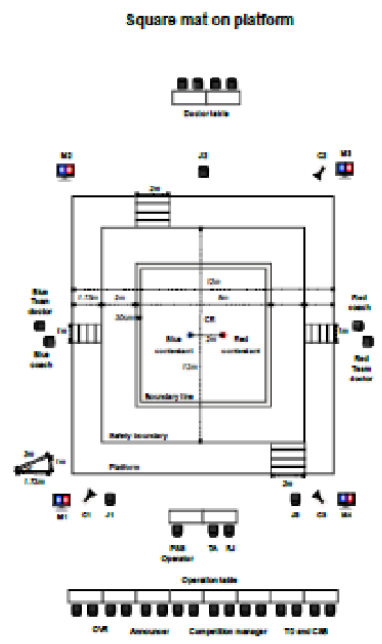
Square mat on platform

Doctor table

M2
J3
C2
M3

2m

Blue Team doctor

Blue coach

1m

1.15m
2m
12m
8m

30cm
CR
2m

Blue contestant
Red contestant

12m

Boundary line

Safety boundary

Platform

Red coach

Red Team doctor

1m

3m
1m
1.73m

2m

M1
C1
J1
J2
C3
M4

PSS Operator
TA
RJ

Operation table

CVR
Announcer
Competition manager
TS and CSS